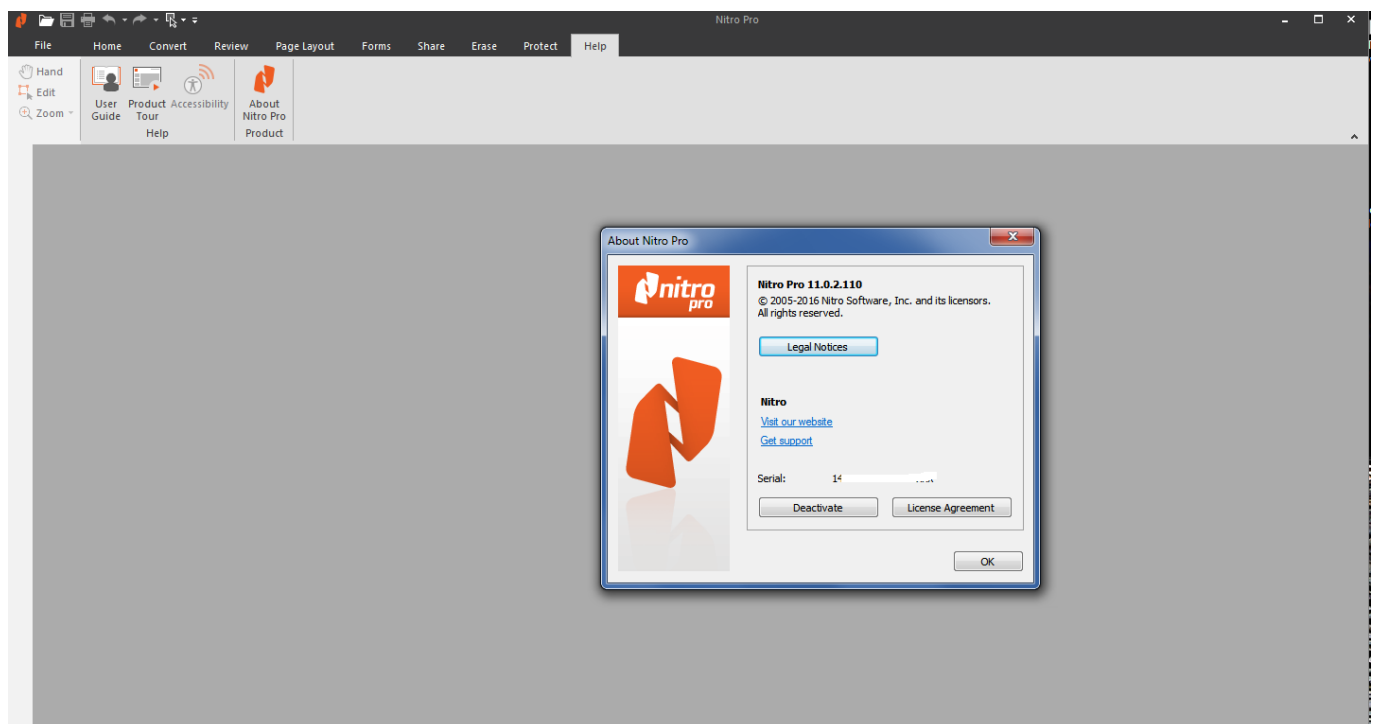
Nitro Pro

File Home Convert Review Page Layout Forms Share Erase Protect Help

Hand
Edit
Zoom

User Guide
Product Tour
Accessibility
Help

About Nitro Pro
Product

About Nitro Pro

nitro pro

Nitro Pro 11.0.2.110
© 2005-2016 Nitro Software, Inc. and its licensors.
All rights reserved.

Legal Notices

Nitro
Visit our website
Get support

Serial: 14 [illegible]

Deactivate
License Agreement

OK